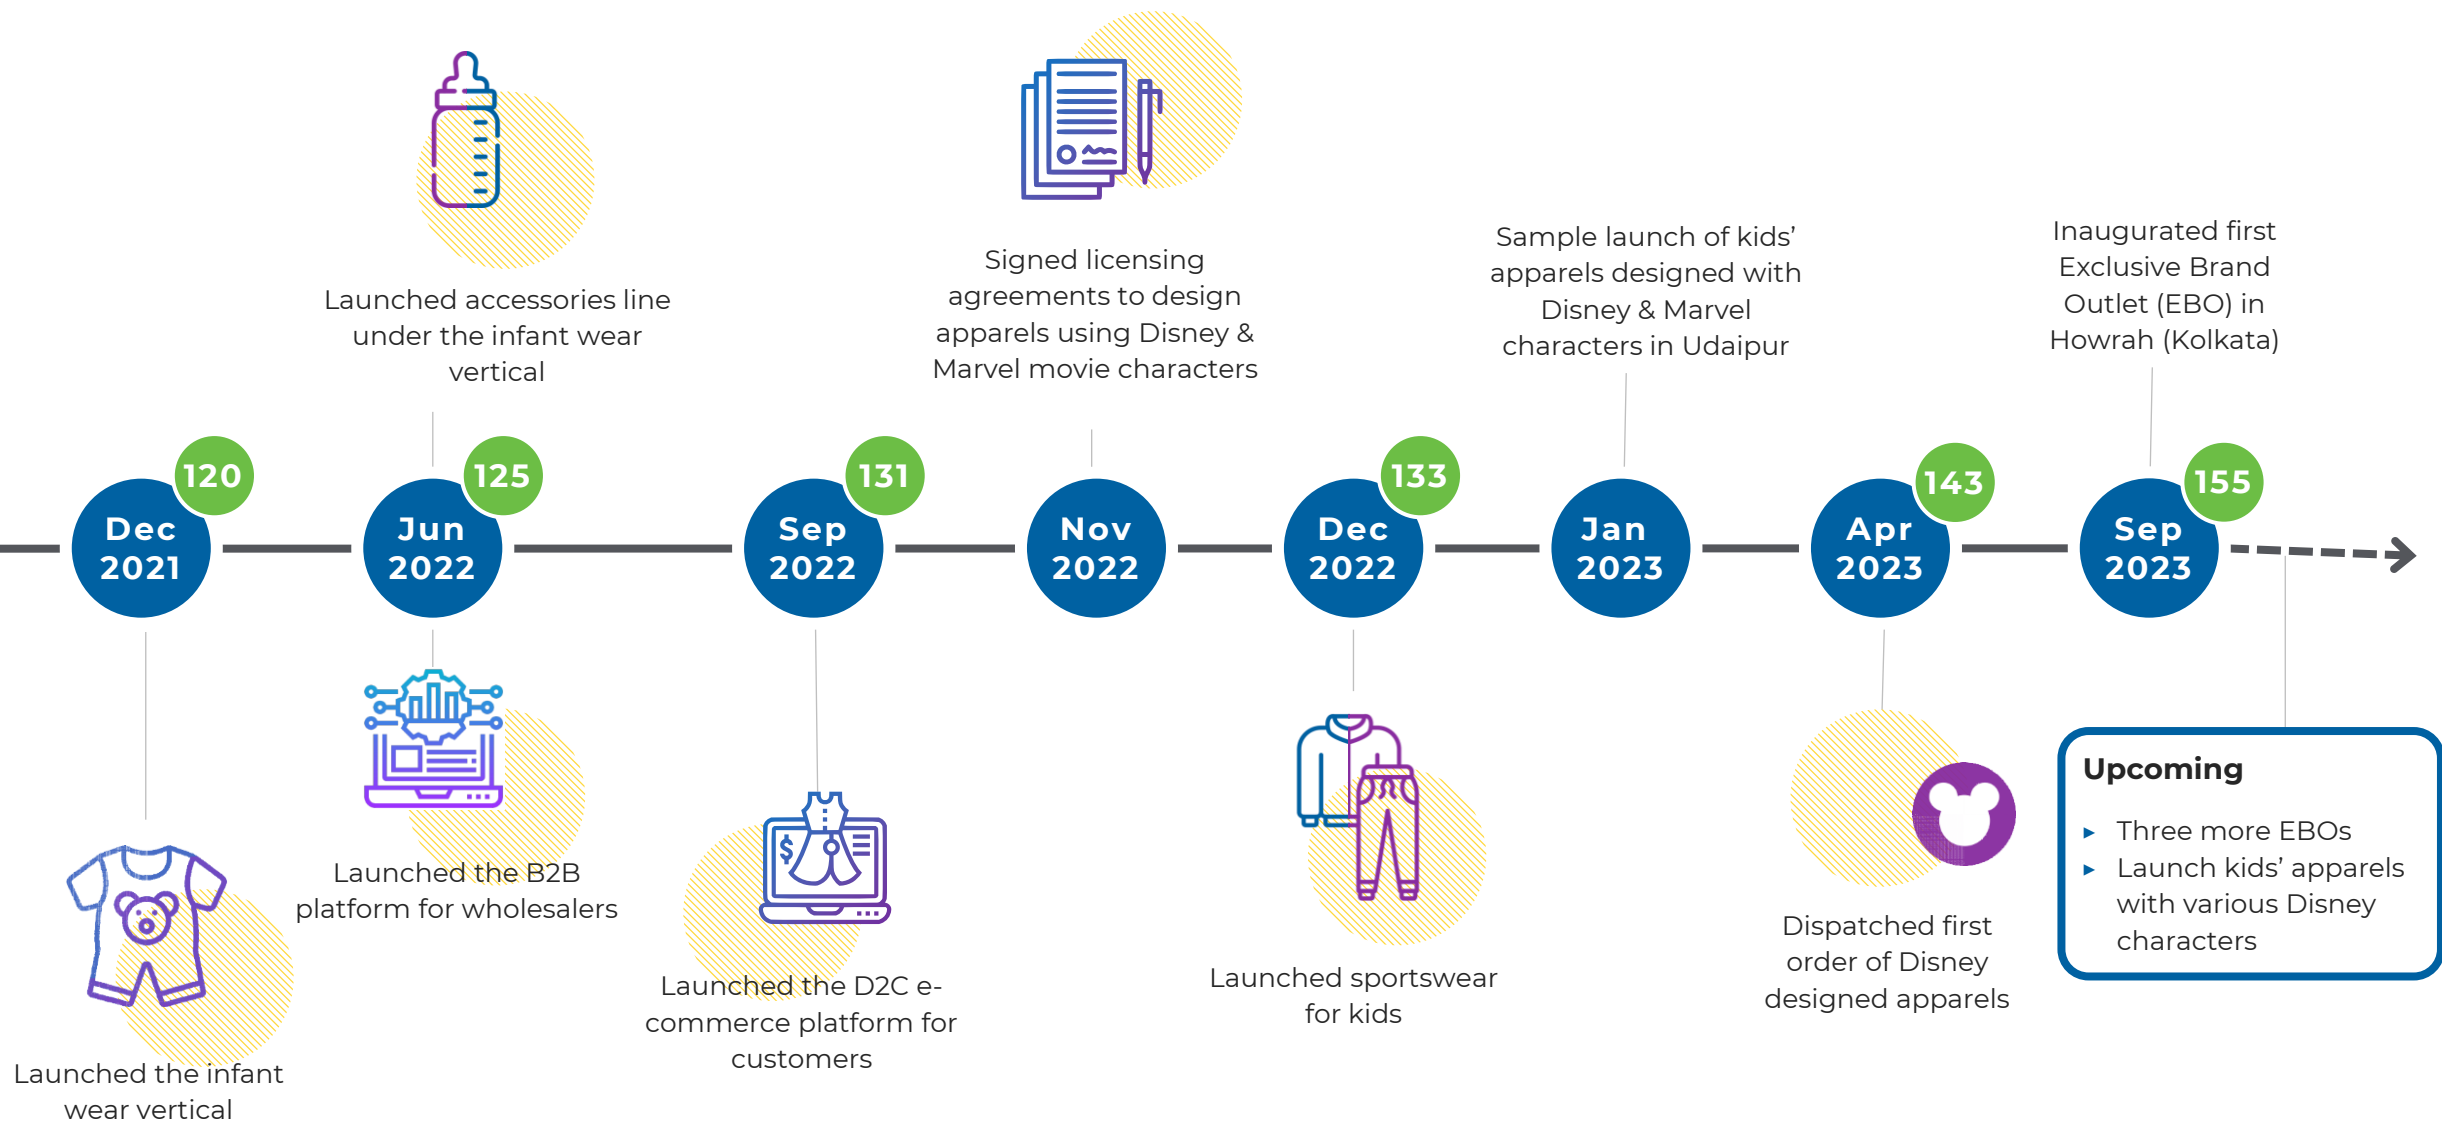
Launched accessories line under the infant wear vertical

Signed licensing agreements to design apparels using Disney & Marvel movie characters

Sample launch of kids' apparels designed with Disney & Marvel characters in Udaipur

Inaugurated first Exclusive Brand Outlet (EBO) in Howrah (Kolkata)

120
Dec 2021

125
Jun 2022

131
Sep 2022

Nov 2022

133
Dec 2022

Jan 2023

143
Apr 2023

155
Sep 2023

Launched the infant wear vertical

Launched the B2B platform for wholesalers

Launched the D2C e-commerce platform for customers

Launched sportswear for kids

Dispatched first order of Disney designed apparels

Upcoming

- Three more EBOs
- Launch kids' apparels with various Disney characters